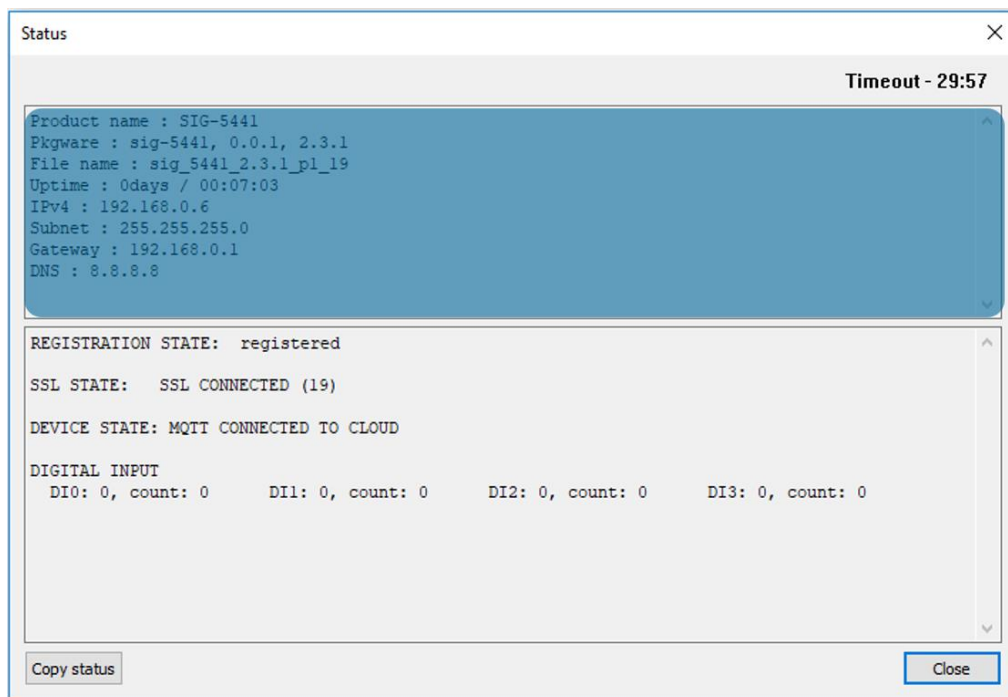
Status

×

Timeout - 29:57

Product name : SIG-5441
Pkgware : sig-5441, 0.0.1, 2.3.1
File name : sig_5441_2.3.1_p1_19
Uptime : 0days / 00:07:03
IPv4 : 192.168.0.6
Subnet : 255.255.255.0
Gateway : 192.168.0.1
DNS : 8.8.8.8

REGISTRATION STATE: registered

SSL STATE: SSL CONNECTED (19)

DEVICE STATE: MQTT CONNECTED TO CLOUD

DIGITAL INPUT
DI0: 0, count: 0 DI1: 0, count: 0 DI2: 0, count: 0 DI3: 0, count: 0

Copy status

Close